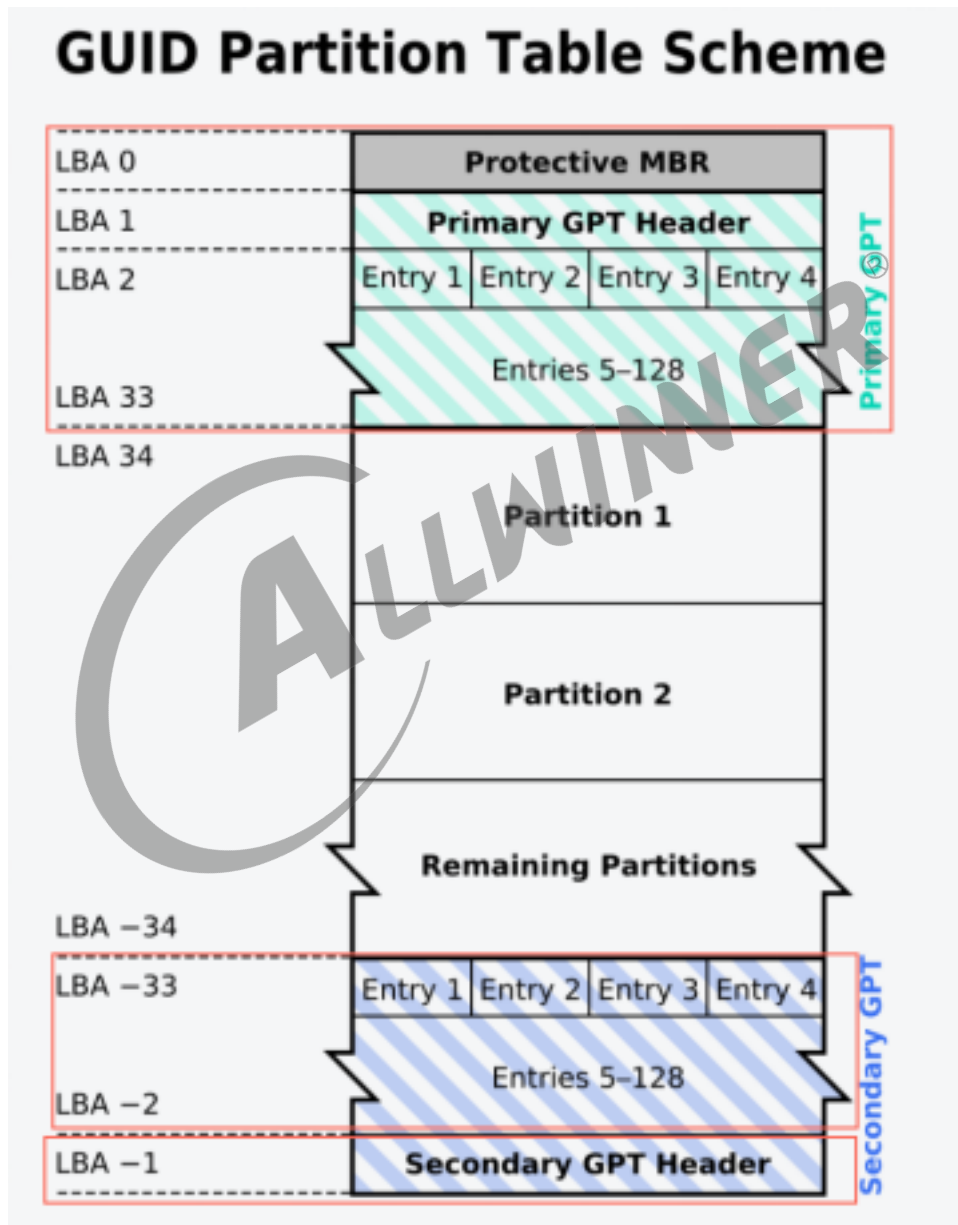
GUID Partition Table Scheme

LBA 0
Protective MBR

LBA 1
Primary GPT Header

LBA 2
Entry 1 | Entry 2 | Entry 3 | Entry 4

Entries 5–128
LBA 33

Primary GPT

LBA 34
Partition 1

Partition 2

Remaining Partitions

LBA −34

LBA −33
Entry 1 | Entry 2 | Entry 3 | Entry 4

Entries 5–128
LBA −2

LBA −1
Secondary GPT Header

Secondary GPT

ALLWINNER